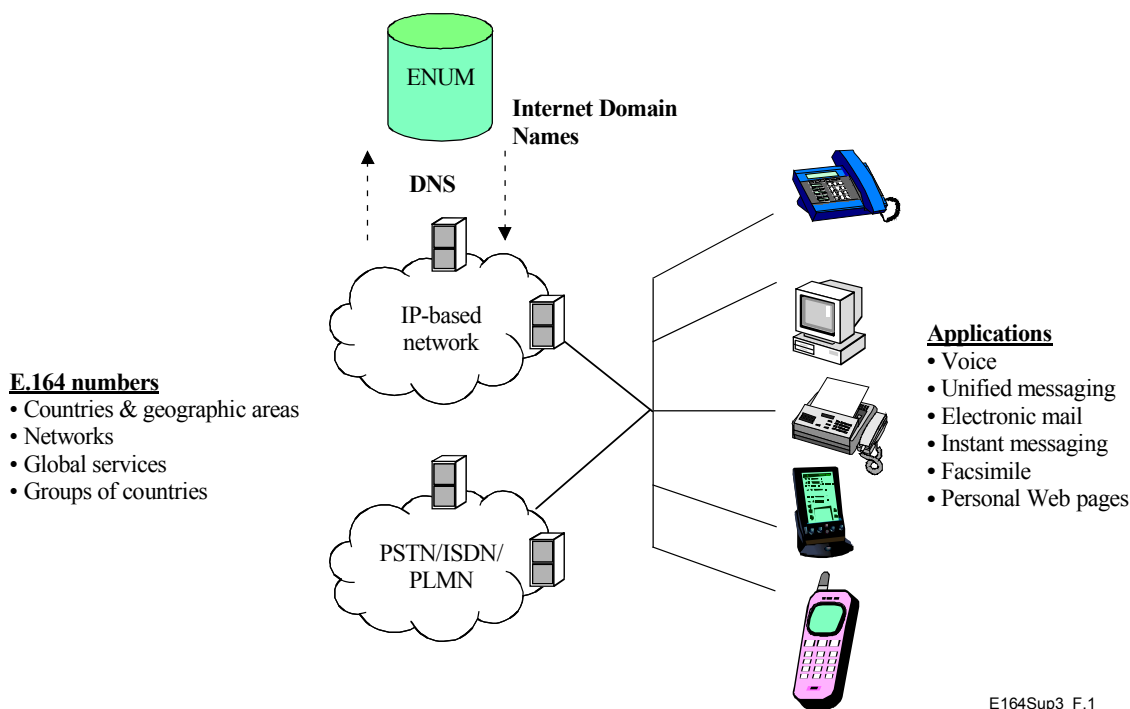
ENUM

Internet Domain Names

DNS

IP-based network

PSTN/ISDN/PLMN

E.164 numbers
• Countries & geographic areas
• Networks
• Global services
• Groups of countries

Applications
• Voice
• Unified messaging
• Electronic mail
• Instant messaging
• Facsimile
• Personal Web pages

E164Sup3_F.1